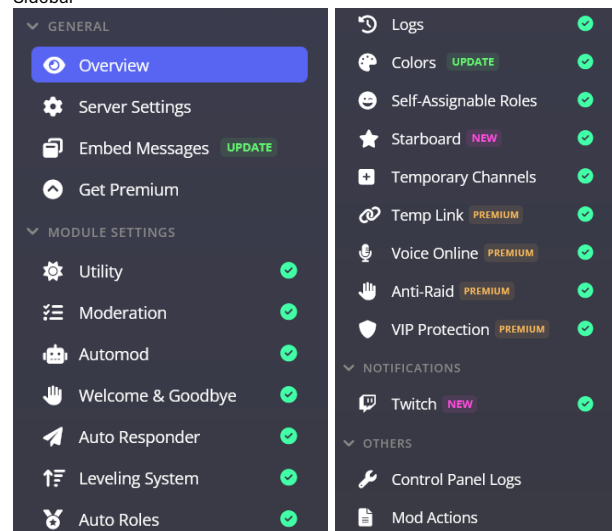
Sidebar

GENERAL
Overview
Server Settings
Embed Messages UPDATE
Get Premium
MODULE SETTINGS
Utility
Moderation
Automod
Welcome & Goodbye
Auto Responder
Leveling System
Auto Roles

Logs
Colors UPDATE
Self-Assignable Roles
Starboard NEW
Temporary Channels
Temp Link PREMIUM
Voice Online PREMIUM
Anti-Raid PREMIUM
VIP Protection PREMIUM
NOTIFICATIONS
Twitch NEW
OTHERS
Control Panel Logs
Mod Actions